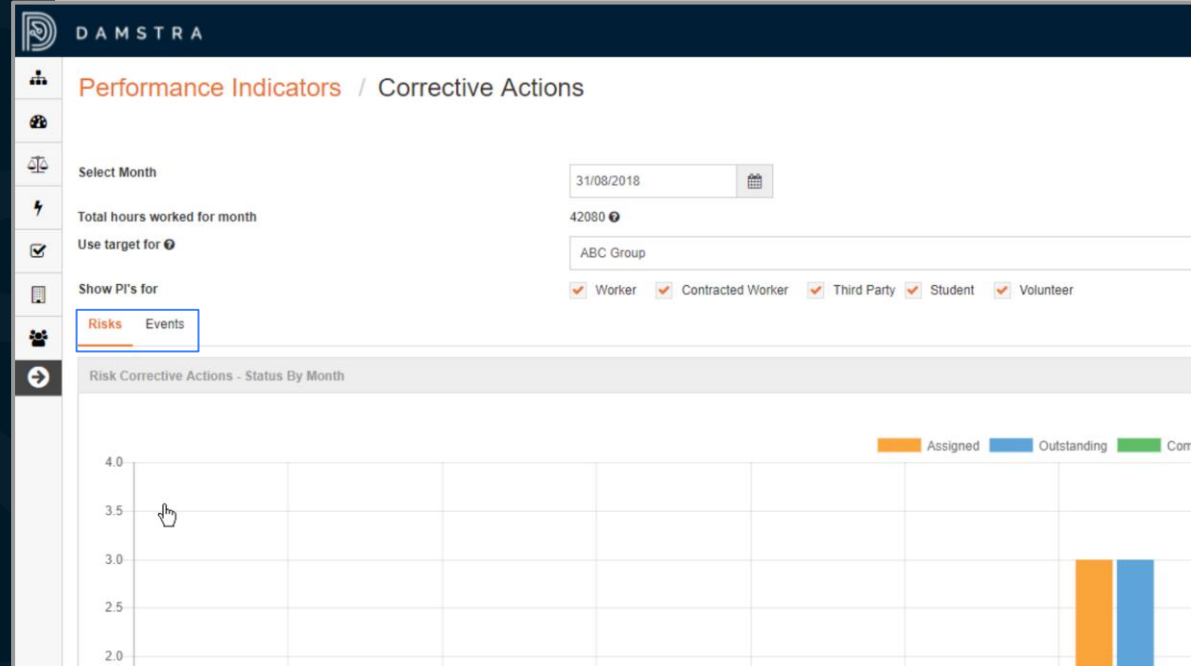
DAMSTRA

Performance Indicators / Corrective Actions

Select Month
31/08/2018

Total hours worked for month
42080

Use target for
ABC Group

Show PI's for
Worker Contracted Worker Third Party Student Volunteer

Risks Events

Risk Corrective Actions - Status By Month

Assigned Outstanding Com

4.0
3.5
3.0
2.5
2.0